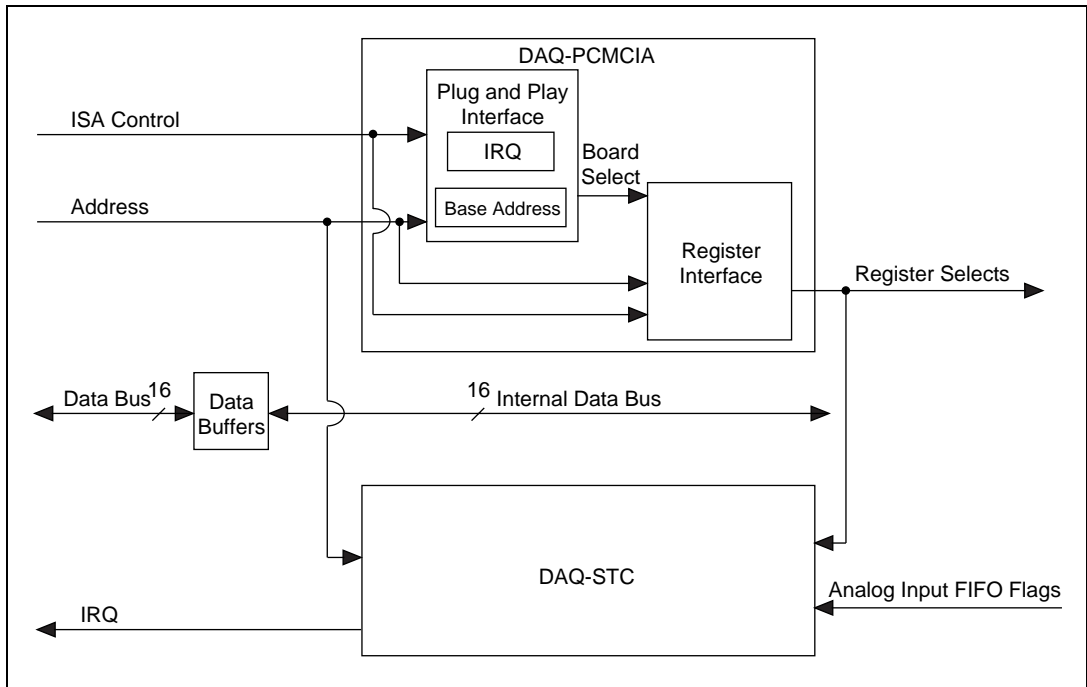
DAQ-PCMCIA

Plug and Play Interface

IRQ

Base Address

Board Select

ISA Control

Address

Register Interface

Register Selects

Data Bus

16

Data Buffers

16

Internal Data Bus

DAQ-STC

Analog Input FIFO Flags

IRQ